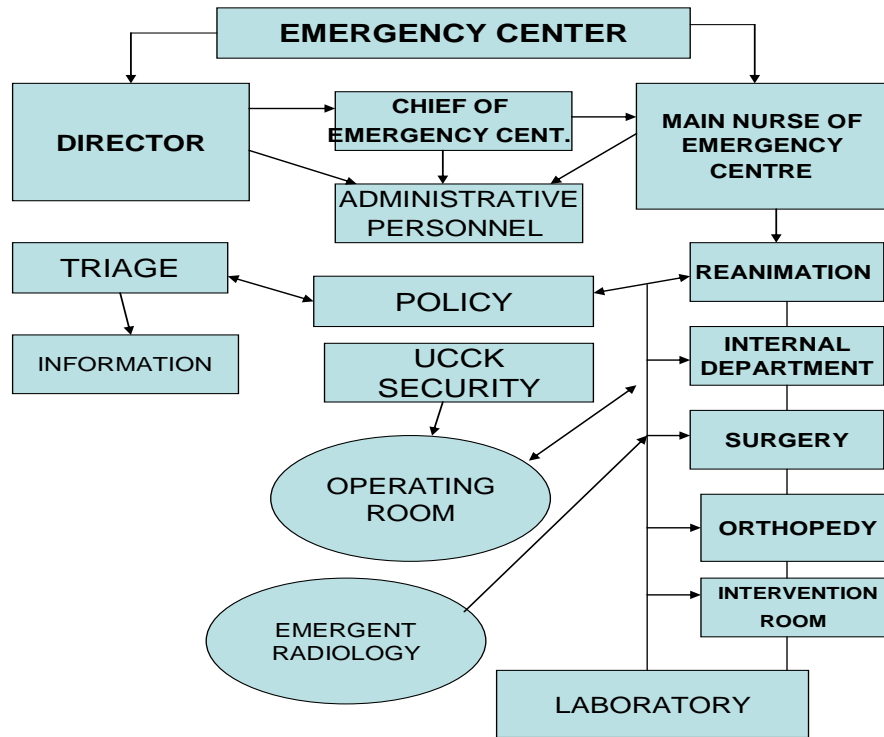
EMERGENCY CENTER

DIRECTOR

CHIEF OF EMERGENCY CENT.

MAIN NURSE OF EMERGENCY CENTRE

ADMINISTRATIVE PERSONNEL

TRIAGE

INFORMATION

POLICY

UCCK SECURITY

REANIMATION

INTERNAL DEPARTMENT

SURGERY

OPERATING ROOM

ORTHOPEDY

INTERVENTION ROOM

EMERGENT RADIOLOGY

LABORATORY